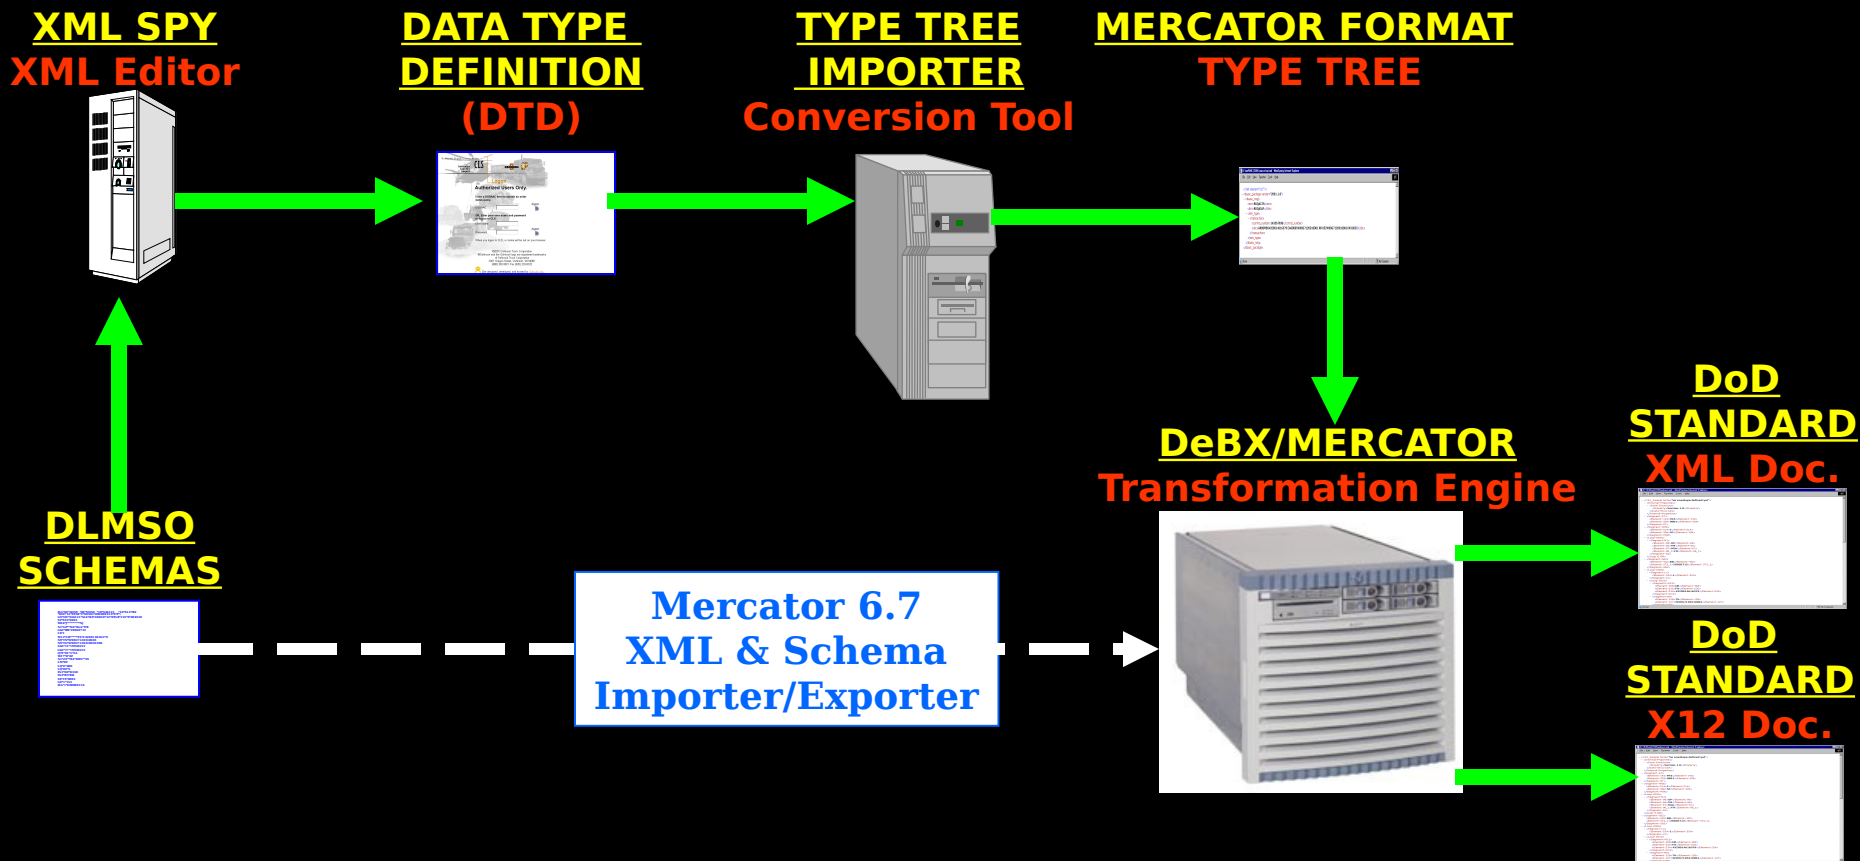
XML SPY
XML Editor

DATA TYPE DEFINITION (DTD)

TYPE TREE IMPORTER
Conversion Tool

MERCATOR FORMAT TYPE TREE

DLMSO SCHEMAS

Mercator 6.7
XML & Schema
Importer/Exporter

DeBX/MERCATOR
Transformation Engine

DoD STANDARD XML Doc.

DoD STANDARD X12 Doc.